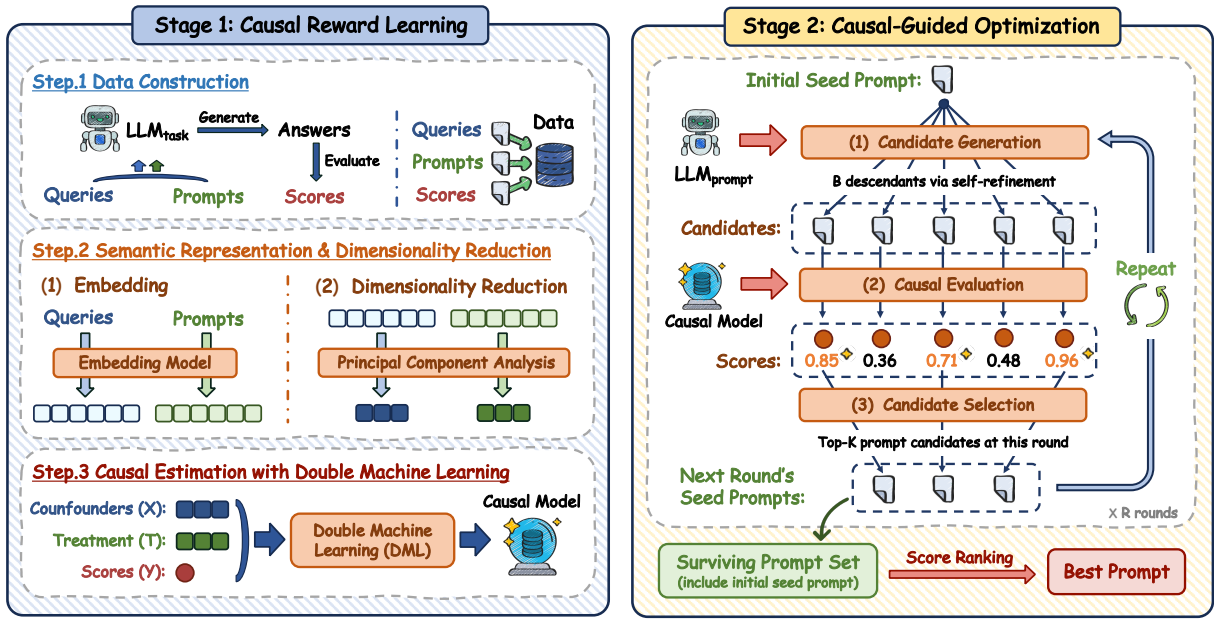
Stage 1: Causal Reward Learning

Step.1 Data Construction

$LLM_{task}$ Generate Answers

Evaluate

Queries Prompts Scores

Queries Prompts Scores Data

Step.2 Semantic Representation & Dimensionality Reduction

(1) Embedding

Queries Prompts

Embedding Model

(2) Dimensionality Reduction

Principal Component Analysis

Step.3 Causal Estimation with Double Machine Learning

Coufounders (X):

Treatment (T):

Scores (Y):

Double Machine Learning (DML)

Causal Model

Stage 2: Causal-Guided Optimization

Initial Seed Prompt:

$LLM_{prompt}$

(1) Candidate Generation

B descendants via self-refinement

Candidates:

Causal Model

(2) Causal Evaluation

Repeat

Scores: 0.85 0.36 0.71 0.48 0.96

(3) Candidate Selection

Top-K prompt candidates at this round

Next Round's Seed Prompts:

X R rounds

Surviving Prompt Set (include initial seed prompt)

Score Ranking

Best Prompt